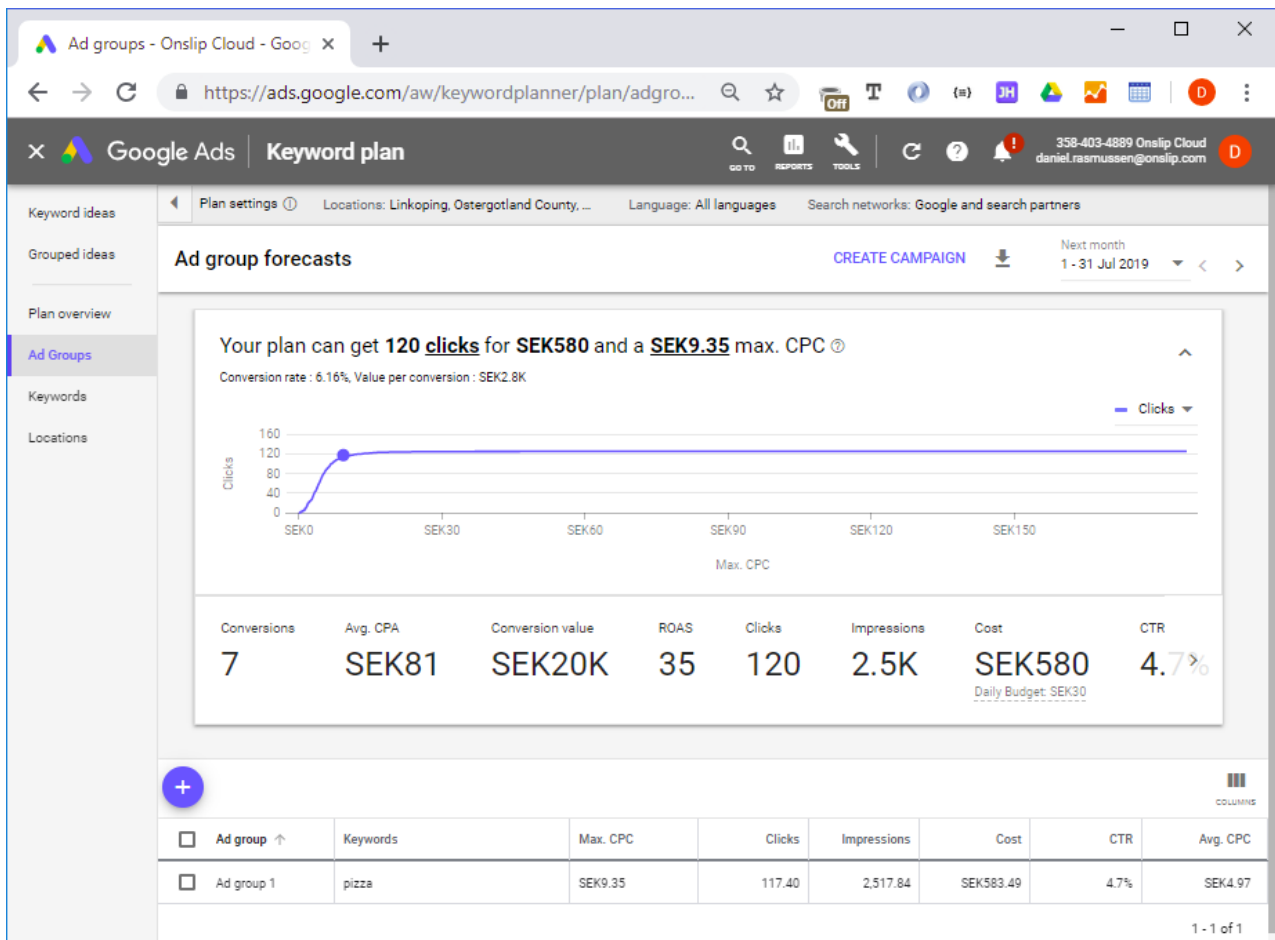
Ad groups - Onslip Cloud - Goog ×

https://ads.google.com/aw/keywordplanner/plan/adgro...

Off T JH D

× Google Ads | Keyword plan

GO TO REPORTS TOOLS

358-403-4889 Onslip Cloud
daniel.rasmussen@onslip.com

Keyword ideas
Grouped ideas
Plan overview
Ad Groups
Keywords
Locations

Plan settings ⓘ Locations: Linkoping, Ostergotland County, ... Language: All languages Search networks: Google and search partners

Ad group forecasts

CREATE CAMPAIGN

Next month
1 - 31 Jul 2019

Your plan can get **120 clicks** for **SEK580** and a **SEK9.35** max. CPC ⓘ

Conversion rate : 6.16%, Value per conversion : SEK2.8K

Clicks

160
120
80
40
0

Clicks

SEK0 SEK30 SEK60 SEK90 SEK120 SEK150

Max. CPC

Conversions
7

Avg. CPA
SEK81

Conversion value
SEK20K

ROAS
35

Clicks
120

Impressions
2.5K

Cost
SEK580
Daily Budget: SEK30

CTR
4.7%

+

COLUMNS

| Ad group | Keywords | Max. CPC | Clicks | Impressions | Cost | CTR | Avg. CPC |
|---|---|---|---|---|---|---|---|
| Ad group 1 | pizza | SEK9.35 | 117.40 | 2,517.84 | SEK583.49 | 4.7% | SEK4.97 |

1 - 1 of 1